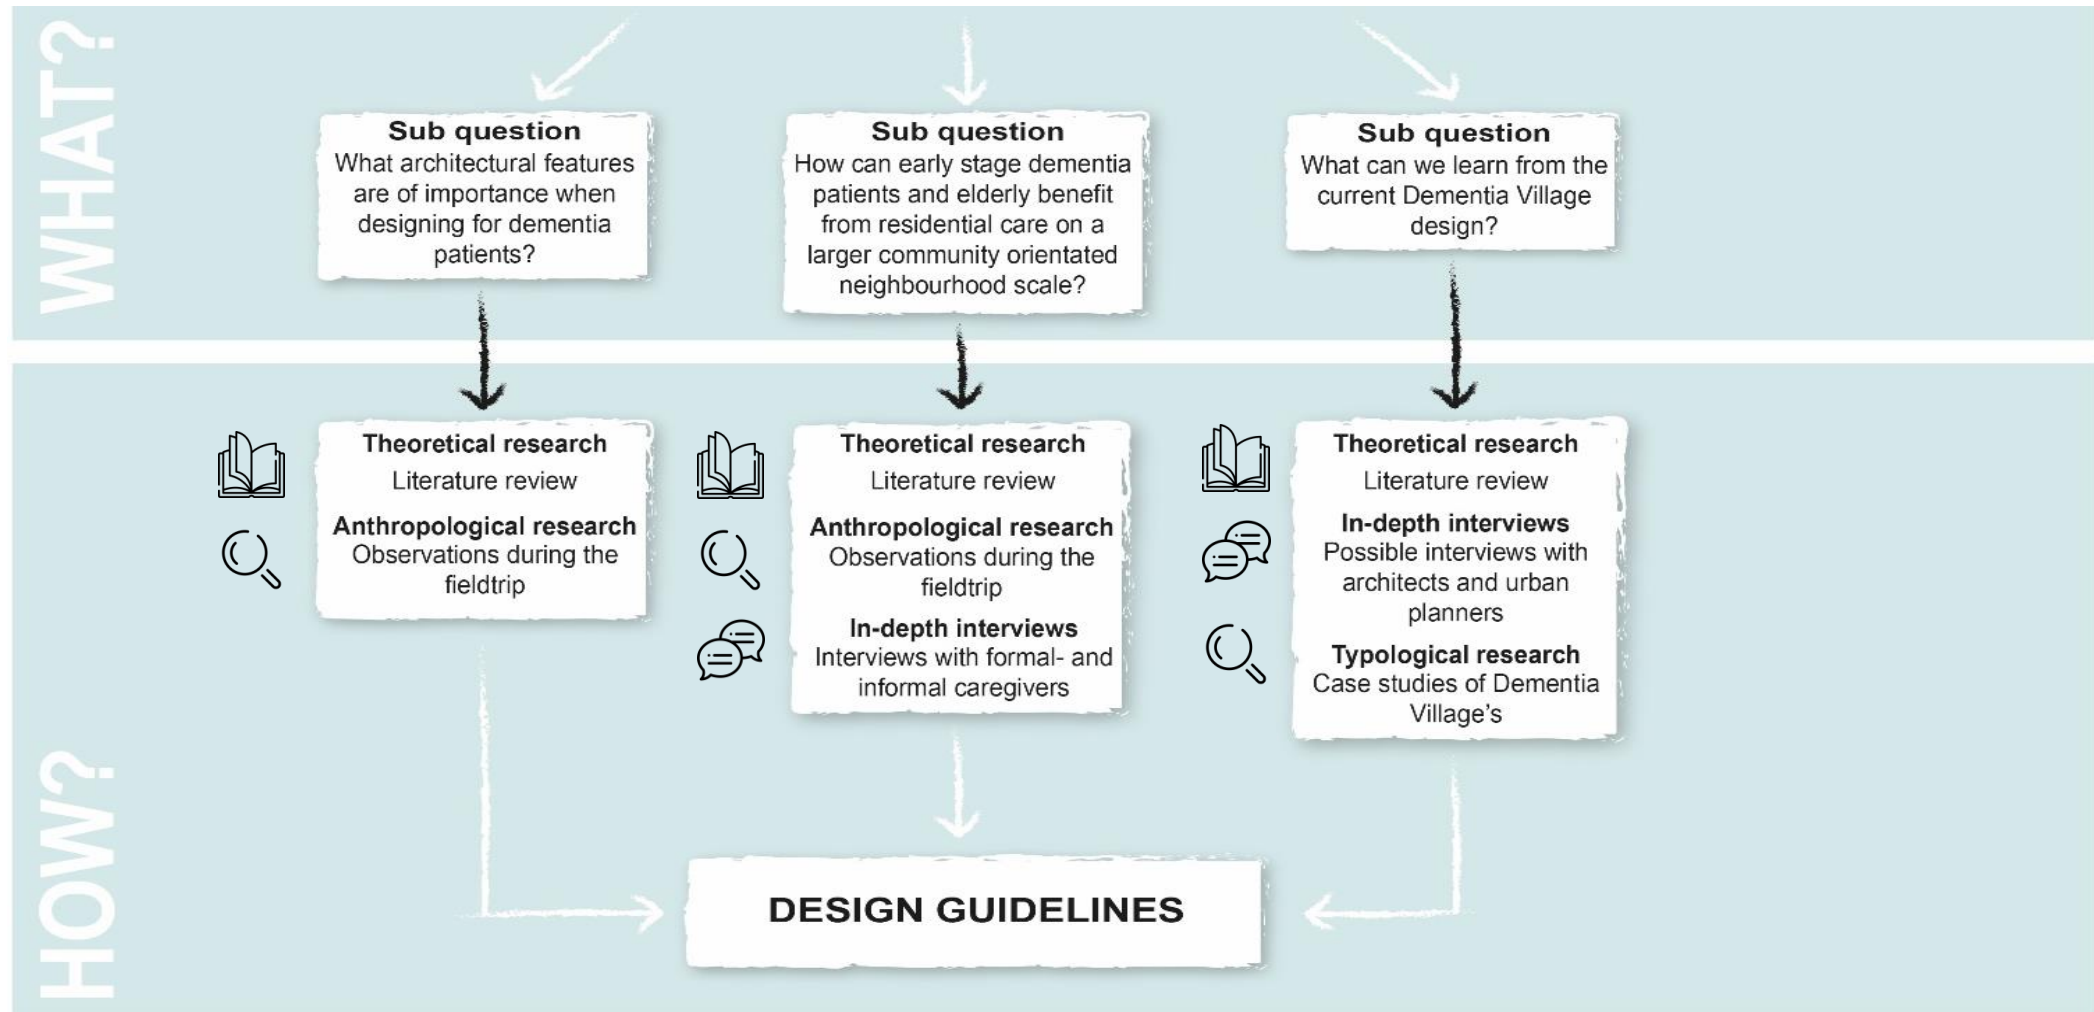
WHAT?

Sub question
What architectural features are of importance when designing for dementia patients?

Sub question
How can early stage dementia patients and elderly benefit from residential care on a larger community orientated neighbourhood scale?

Sub question
What can we learn from the current Dementia Village design?

HOW?

Theoretical research
Literature review
Anthropological research
Observations during the fieldtrip

Theoretical research
Literature review
Anthropological research
Observations during the fieldtrip
In-depth interviews
Interviews with formal- and informal caregivers

Theoretical research
Literature review
In-depth interviews
Possible interviews with architects and urban planners
Typological research
Case studies of Dementia Village's

DESIGN GUIDELINES